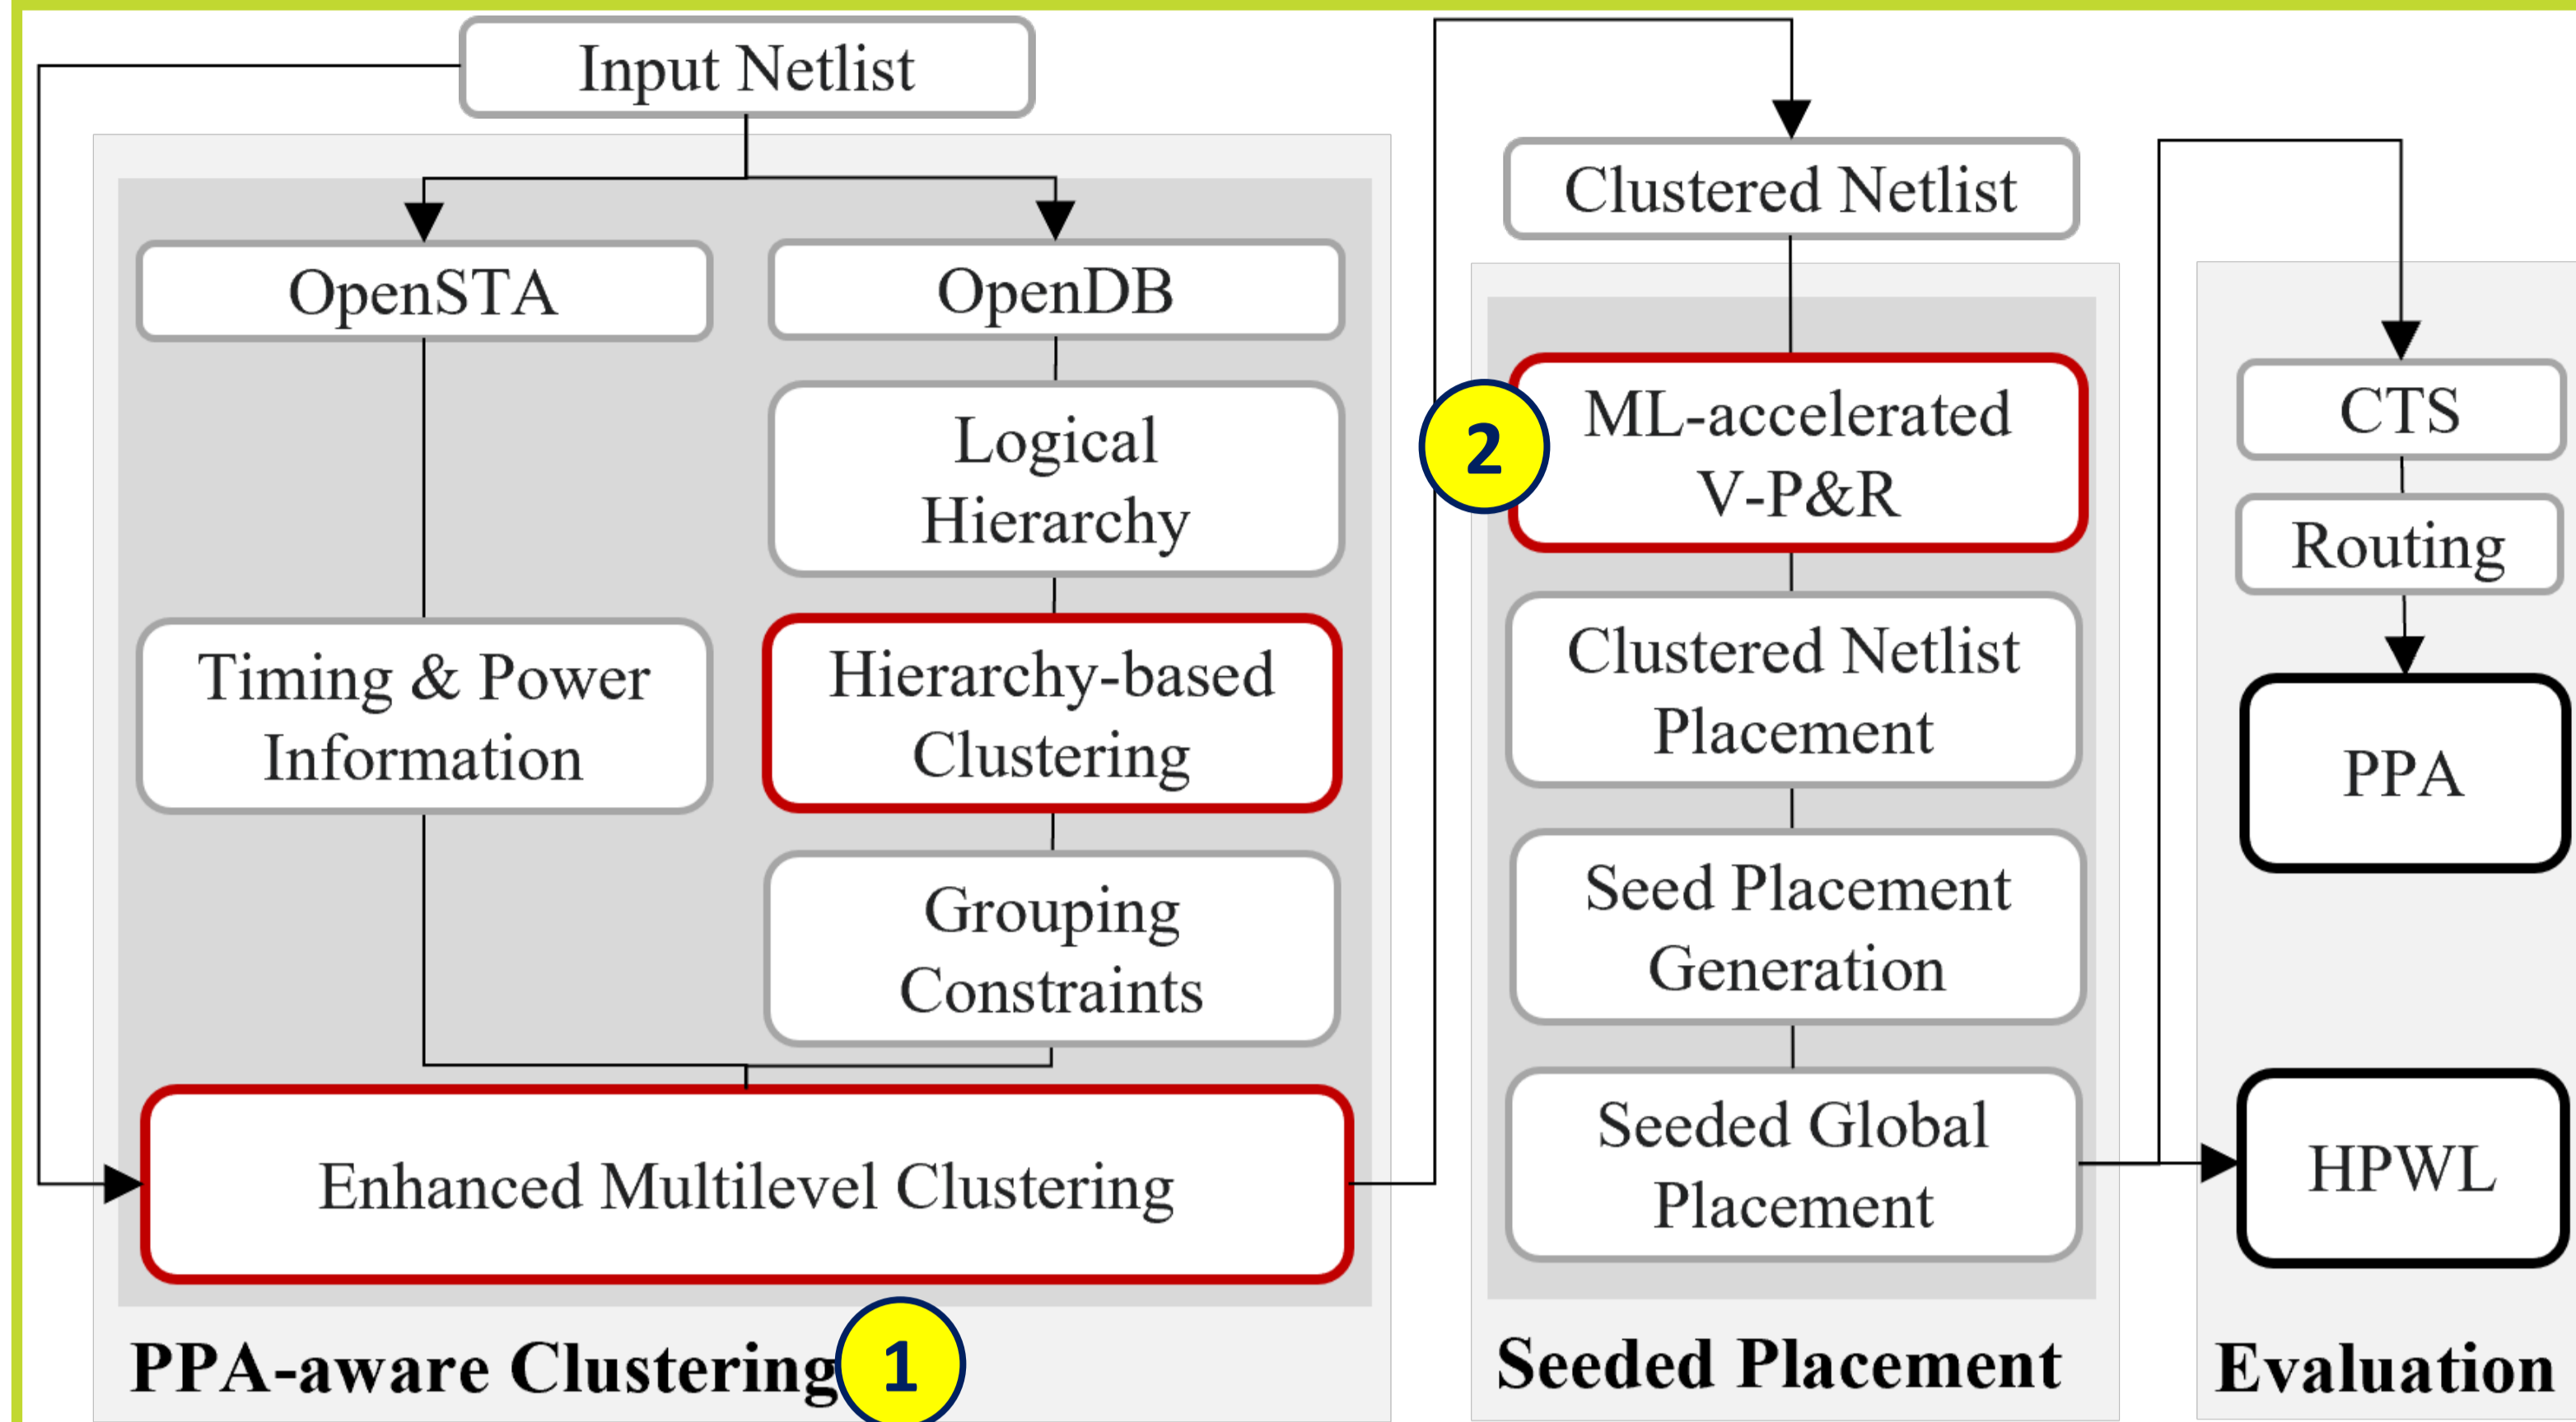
Input Netlist

OpenSTA

OpenDB

Logical Hierarchy

Timing & Power Information

Hierarchy-based Clustering

Grouping Constraints

Enhanced Multilevel Clustering

PPA-aware Clustering

1

Clustered Netlist

2

ML-accelerated V-P&R

Clustered Netlist Placement

Seed Placement Generation

Seeded Global Placement

Seeded Placement

CTS

Routing

PPA

HPWL

Evaluation